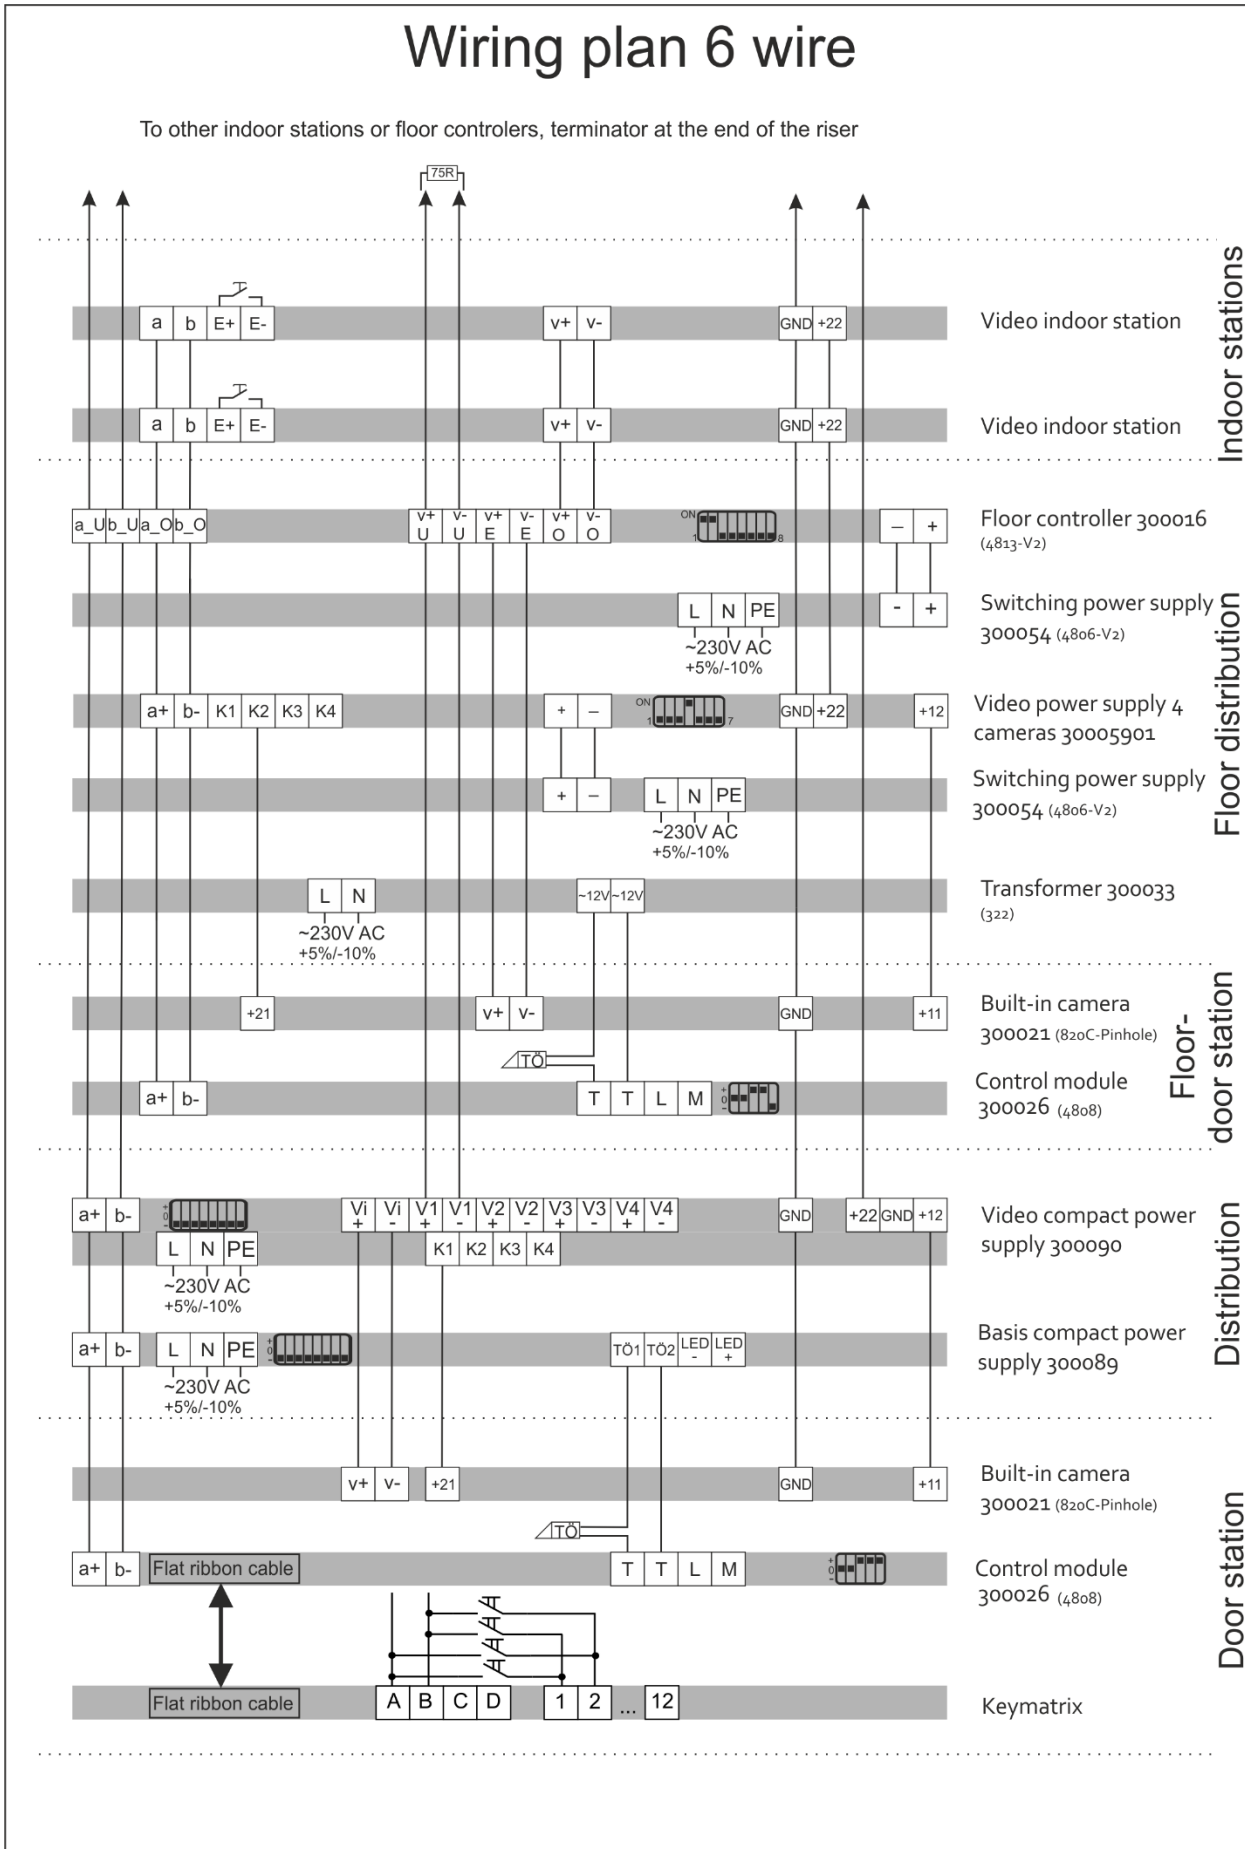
Wiring plan 6 wire

To other indoor stations or floor controlers, terminator at the end of the riser

75R

Indoor stations

a b E+ E- v+ v- GND +22 Video indoor station

a b E+ E- v+ v- GND +22 Video indoor station

Floor distribution

a_U b_U a_O b_O v+ U v- U v+ E v- E v+ O v- O ON 1 8 – + Floor controller 300016 (4813-V2)

L N PE ~230V AC +5%/-10% - + Switching power supply 300054 (4806-V2)

a+ b- K1 K2 K3 K4 + – ON 1 7 GND +22 +12 Video power supply 4 cameras 30005901

+ – L N PE ~230V AC +5%/-10% Switching power supply 300054 (4806-V2)

L N ~230V AC +5%/-10% ~12V ~12V Transformer 300033 (322)

Floor-door station

+21 v+ v- GND +11 Built-in camera 300021 (820C-Pinhole)

TÖ

a+ b- T T L M Control module 300026 (4808)

Distribution

a+ b- Vi + Vi - V1 + V1 - V2 + V2 - V3 + V3 - V4 + V4 - GND +22 GND +12 Video compact power supply 300090

L N PE ~230V AC +5%/-10% K1 K2 K3 K4

a+ b- L N PE ~230V AC +5%/-10% TÖ1 TÖ2 LED - LED + Basis compact power supply 300089

Door station

v+ v- +21 GND +11 Built-in camera 300021 (820C-Pinhole)

TÖ

a+ b- Flat ribbon cable T T L M Control module 300026 (4808)

Flat ribbon cable A B C D 1 2 ... 12 Keymatrix